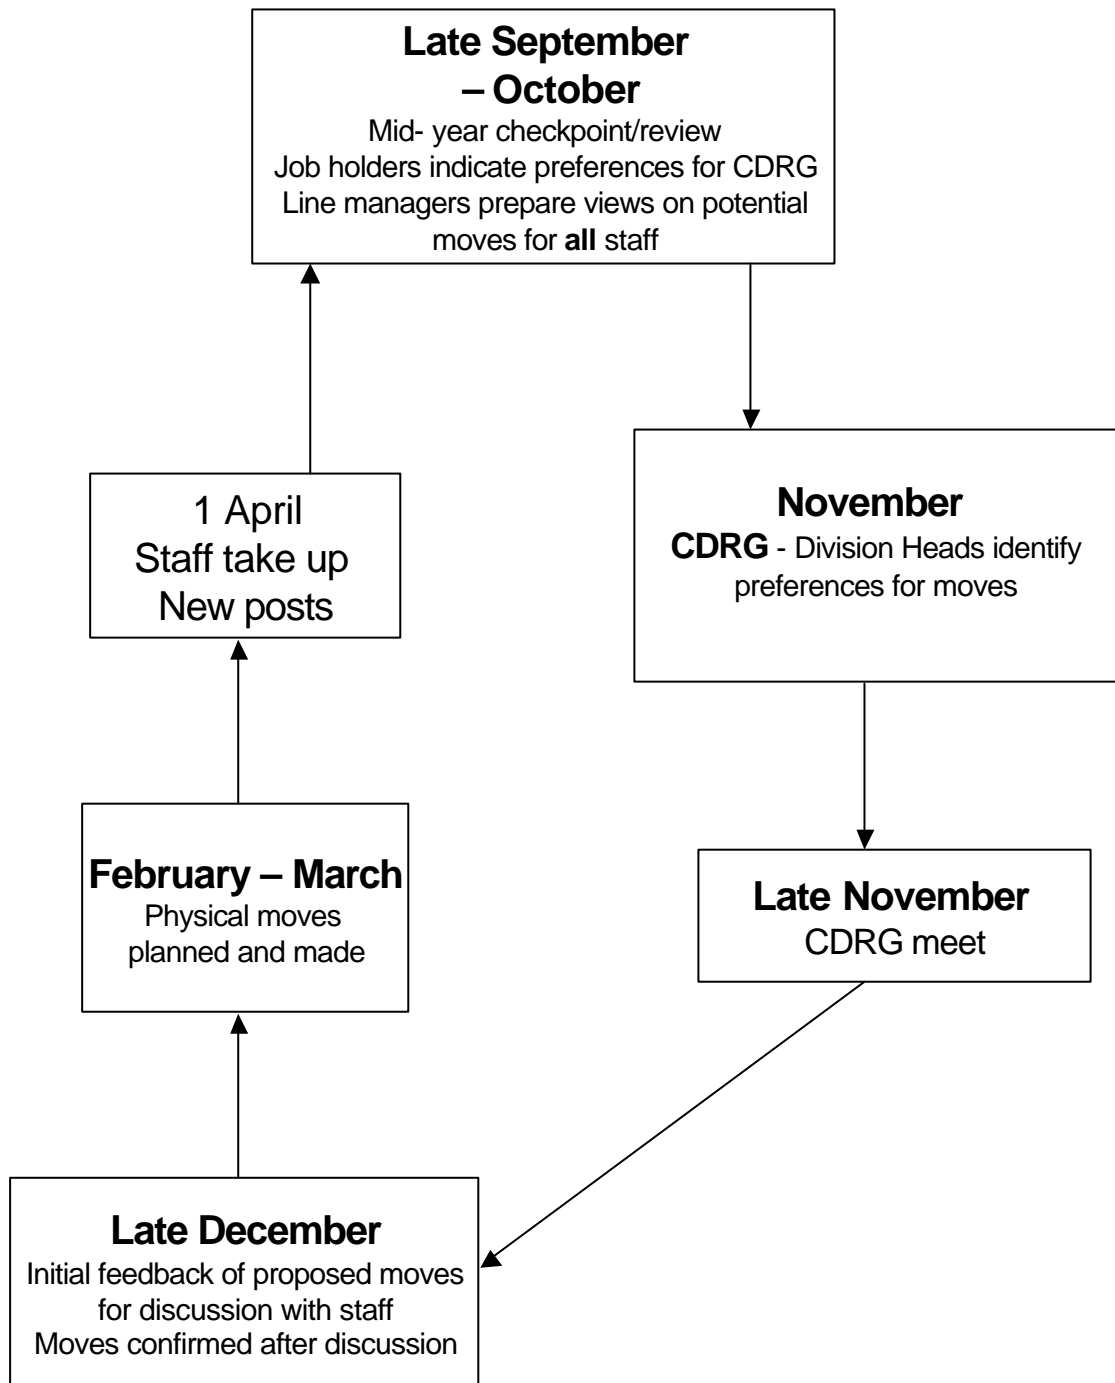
**Late September – October**
Mid- year checkpoint/review
Job holders indicate preferences for CDRG
Line managers prepare views on potential moves for **all** staff

**November**
**CDRG** - Division Heads identify preferences for moves

**Late November**
CDRG meet

**Late December**
Initial feedback of proposed moves for discussion with staff
Moves confirmed after discussion

**February – March**
Physical moves planned and made

1 April
Staff take up
New posts